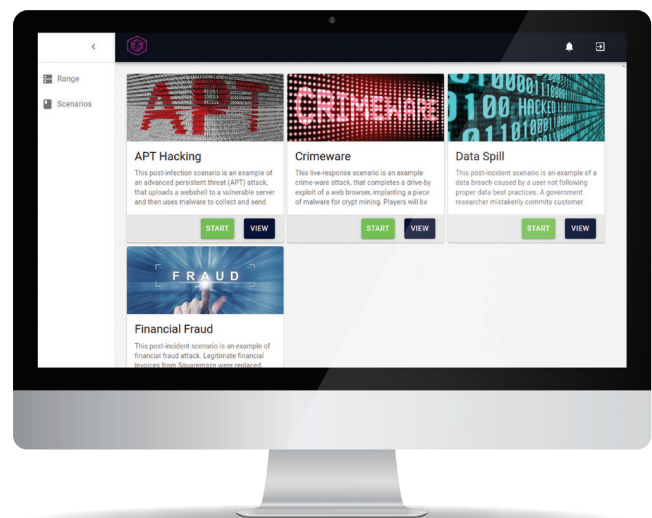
<

Range

Scenarios

APT

APT Hacking

This post-infection scenario is an example of an advanced persistent threat (APT) attack, that uploads a webshell to a vulnerable server and then uses malware to collect and send

START VIEW

CRIMEWARE

Crimeware

This live-response scenario is an example crime-ware attack, that completes a drive-by exploit of a web browser, implanting a piece of malware for crypt mining. Players will be

START VIEW

0100 HACKED

Data Spill

This post-incident scenario is an example of a data breach caused by a user not following proper data best practices. A government researcher mistakenly commits customer

START VIEW

FRAUD

Financial Fraud

This post-incident scenario is an example of financial fraud attack. Legitimate financial invoices from Squaremaze were replaced